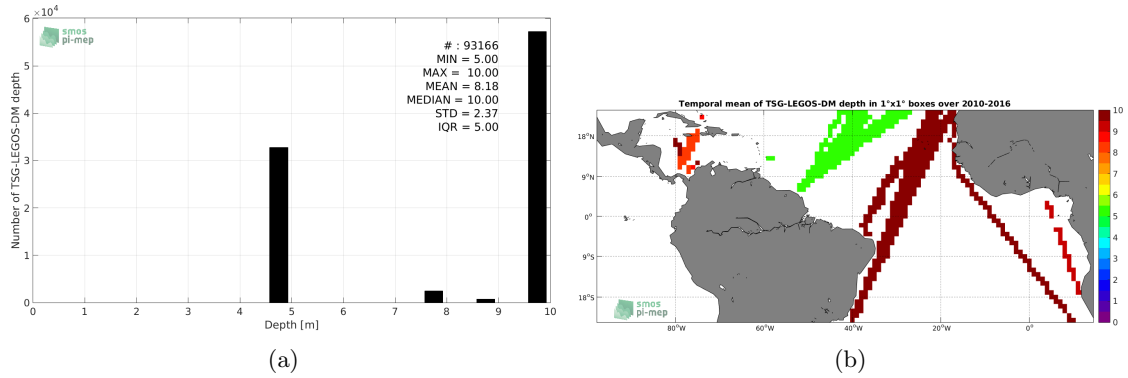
$\times 10^4$

smos
pi-mep

# : 93166
MIN = 5.00
MAX = 10.00
MEAN = 8.18
MEDIAN = 10.00
STD = 2.37
IQR = 5.00

Number of TSG-LEGOS-DM depth

6
5
4
3
2
1
0

0 1 2 3 4 5 6 7 8 9 10

Depth [m]

(a)

Temporal mean of TSG-LEGOS-DM depth in 1°x1° boxes over 2010-2016

18°N
9°N
0°
9°S
18°S

80°W 60°W 40°W 20°W 0°

10
9
8
7
6
5
4
3
2
1
0

smos
pi-mep

(b)